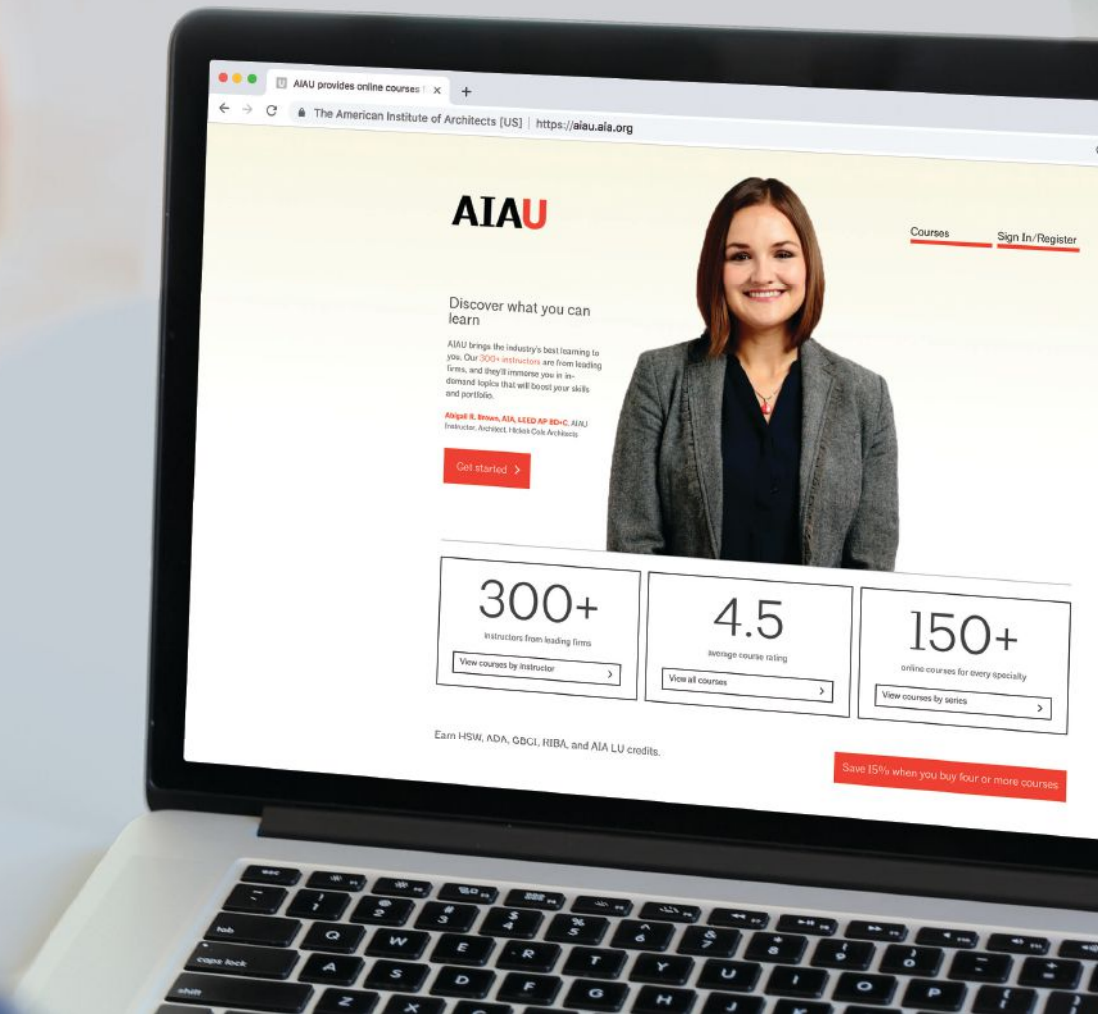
AIAU provides online courses f ×

The American Institute of Architects [US] | https://aiau.aia.org

AIAU

Courses

Sign In/Register

Discover what you can learn

AIAU brings the industry's best learning to you. Our 300+ instructors are from leading firms, and they'll immerse you in in-demand topics that will boost your skills and portfolio.

Abigail R. Brown, AIA, LEED AP BD+C, AIAU Instructor, Architect, Hickok Cole Architects

Get started >

300+

instructors from leading firms

View courses by instructor >

4.5

average course rating

View all courses >

150+

online courses for every specialty

View courses by series >

Earn HSW, ADA, GBCI, HIBA, and AIA LU credits.

Save 15% when you buy four or more courses

esc

tab

caps lock

shift

Q W E R T Y U I O P

A S D F G H J K L

Z X